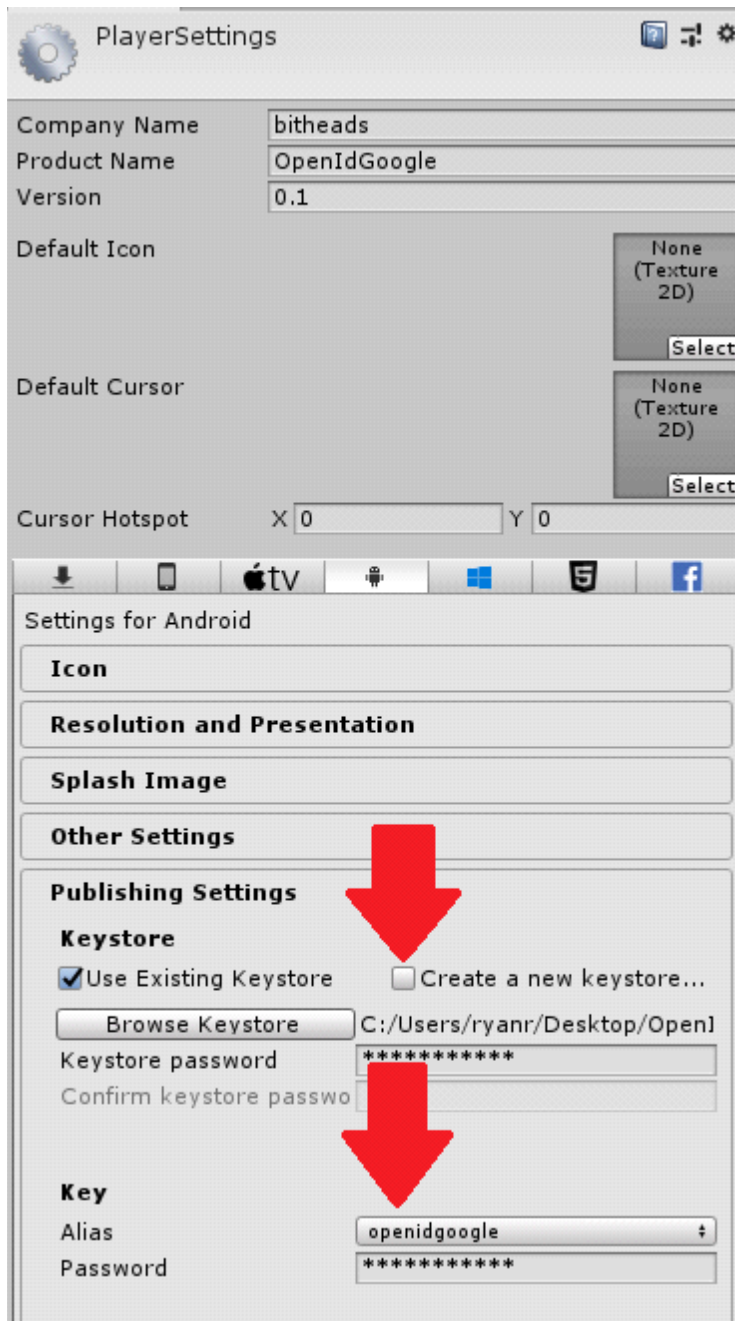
PlayerSettings

Company Name bitheads
Product Name OpenIdGoogle
Version 0.1

Default Icon
None (Texture 2D)
Select

Default Cursor
None (Texture 2D)
Select

Cursor Hotspot X 0 Y 0

tv

Settings for Android

Icon

Resolution and Presentation

Splash Image

Other Settings

Publishing Settings

Keystore

Use Existing Keystore
Create a new keystore...

Browse Keystore C:/Users/ryanr/Desktop/OpenI

Keystore password ***********

Confirm keystore passwo

Key

Alias openidgoogle

Password ***********